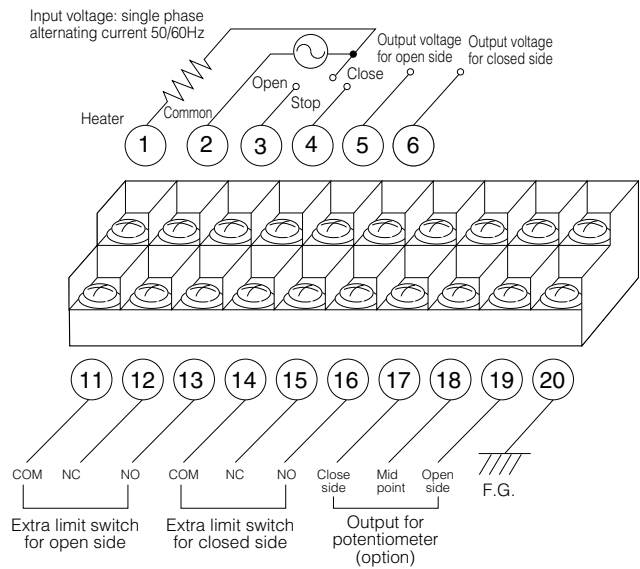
Input voltage: single phase alternating current 50/60Hz

Heater
Common
Open
Stop
Close
Output voltage for open side
Output voltage for closed side

1 2 3 4 5 6

11 12 13 14 15 16 17 18 19 20

COM NC NO
Extra limit switch for open side

COM NC NO
Extra limit switch for closed side

Close side
Mid point
Open side
Output for potentiometer (option)

F.G.